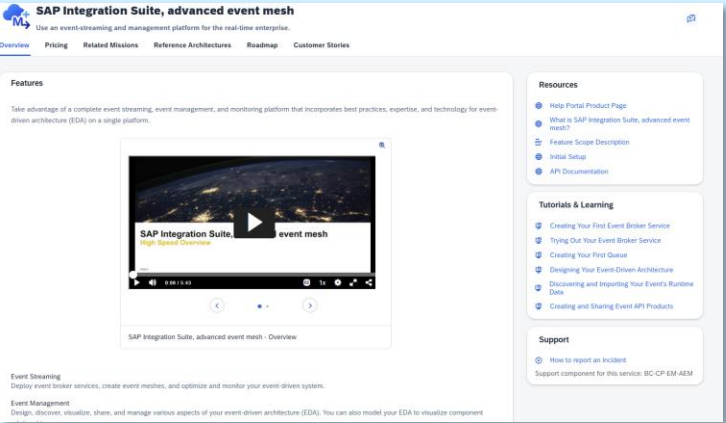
SAP Integration Suite, advanced event mesh
Use an event-streaming and management platform for the real-time enterprise.

Overview Pricing Related Missions Reference Architectures Roadmap Customer Stories

Features

Take advantage of a complete event streaming, event management, and monitoring platform that incorporates best practices, expertise, and technology for event-driven architecture (EDA) on a single platform.

SAP Integration Suite, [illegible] event mesh
High Speed Overview

0:00 / 5:43 1x

SAP Integration Suite, advanced event mesh - Overview

Event Streaming
Deploy event broker services, create event meshes, and optimize and monitor your event-driven system.

Event Management
Design, discover, visualize, share, and manage various aspects of your event-driven architecture (EDA). You can also model your EDA to visualize component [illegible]

Resources
Help Portal Product Page
What is SAP Integration Suite, advanced event mesh?
Feature Scope Description
Initial Setup
API Documentation

Tutorials & Learning
Creating Your First Event Broker Service
Trying Out Your Event Broker Service
Creating Your First Queue
Designing Your Event-Driven Architecture
Discovering and Importing Your Event's Runtime Data
Creating and Sharing Event API Products

Support
How to report an Incident
Support component for this service: BC-CP-EM-AEM